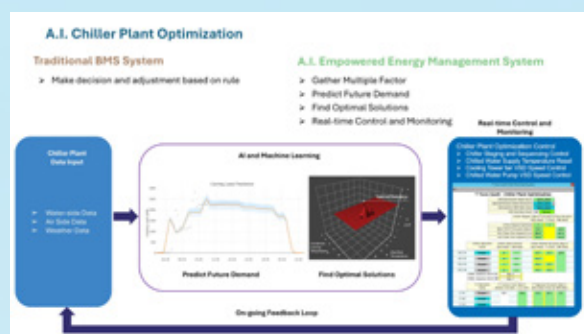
A.I. Chiller Plant Optimization

Traditional BMS System

➢ Make decision and adjustment based on rule

A.I. Empowered Energy Management System

➢ Gather Multiple Factor
➢ Predict Future Demand
➢ Find Optimal Solutions
➢ Real-time Control and Monitoring

Chiller Plant Data Input

➢ Water side Data
➢ Air Side Data
➢ Weather Data

AI and Machine Learning

Predict Future Demand

Find Optimal Solutions

Real-time Control and Monitoring

Chiller Plant Optimization Control
➢ Chiller Staging and Sequencing Control
➢ Chilled Water Supply Temperature Reset
➢ Cooling Tower fan VSD Speed Control
➢ Chilled Water Pump VSD Speed Control

On-going Feedback Loop